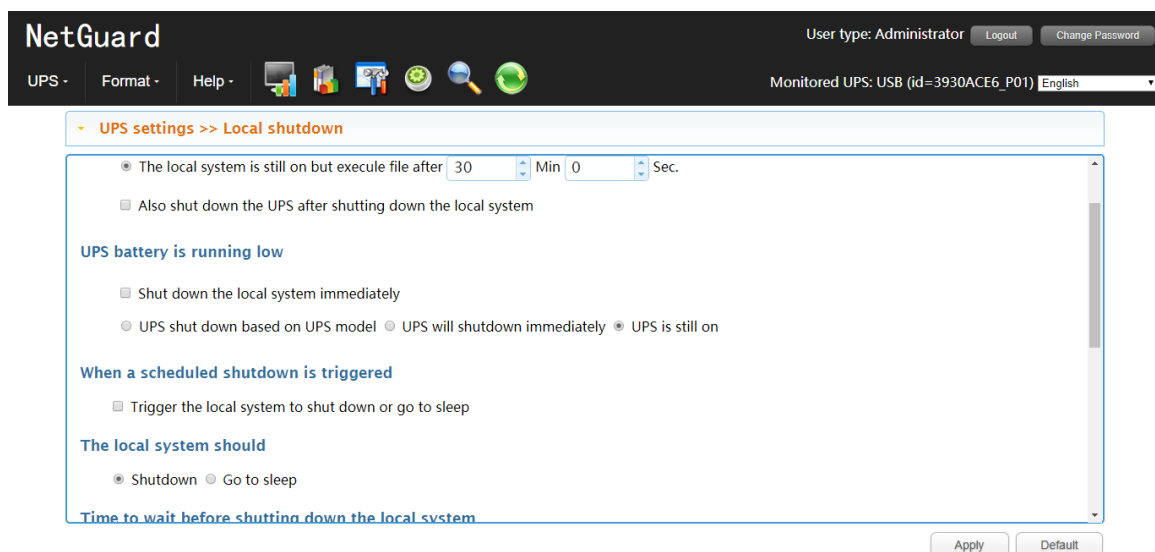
NetGuard

User type: Administrator Logout Change Password

UPS ▾ Format ▾ Help ▾

Monitored UPS: USB (id=3930ACE6_P01) English

UPS settings >> Local shutdown

The local system is still on but execule file after 30 Min 0 Sec.

Also shut down the UPS after shutting down the local system

UPS battery is running low

Shut down the local system immediately

UPS shut down based on UPS model UPS will shutdown immediately UPS is still on

When a scheduled shutdown is triggered

Trigger the local system to shut down or go to sleep

The local system should

Shutdown Go to sleep

Time to wait before shutting down the local system

Apply Default